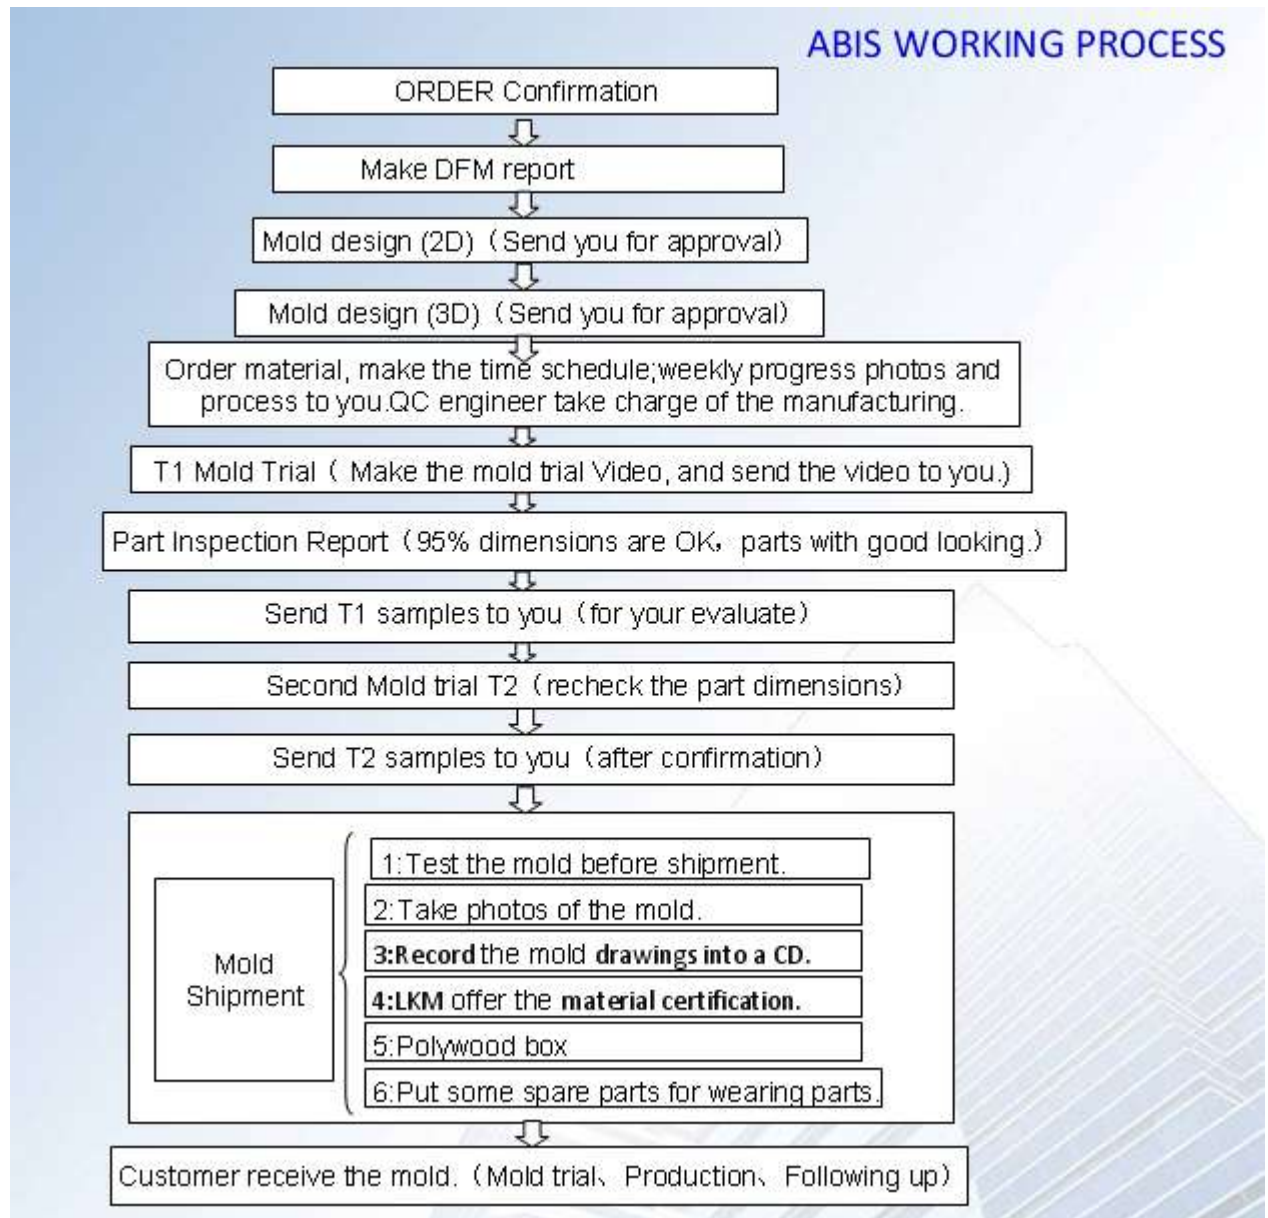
ABIS WORKING PROCESS

ORDER Confirmation

Make DFM report

Mold design (2D)（Send you for approval)

Mold design (3D)（Send you for approval)

Order material, make the time schedule;weekly progress photos and process to you.QC engineer take charge of the manufacturing.

T1 Mold Trial（ Make the mold trial Video, and send the video to you.)

Part Inspection Report（95% dimensions are OK，parts with good looking.)

Send T1 samples to you（for your evaluate)

Second Mold trial T2（recheck the part dimensions)

Send T2 samples to you（after confirmation)

Mold Shipment

1:Test the mold before shipment.

2:Take photos of the mold.

3:Record the mold drawings into a CD.

4:LKM offer the material certification.

5:Polywood box

6:Put some spare parts for wearing parts.

Customer receive the mold.（Mold trial、Production、Following up)